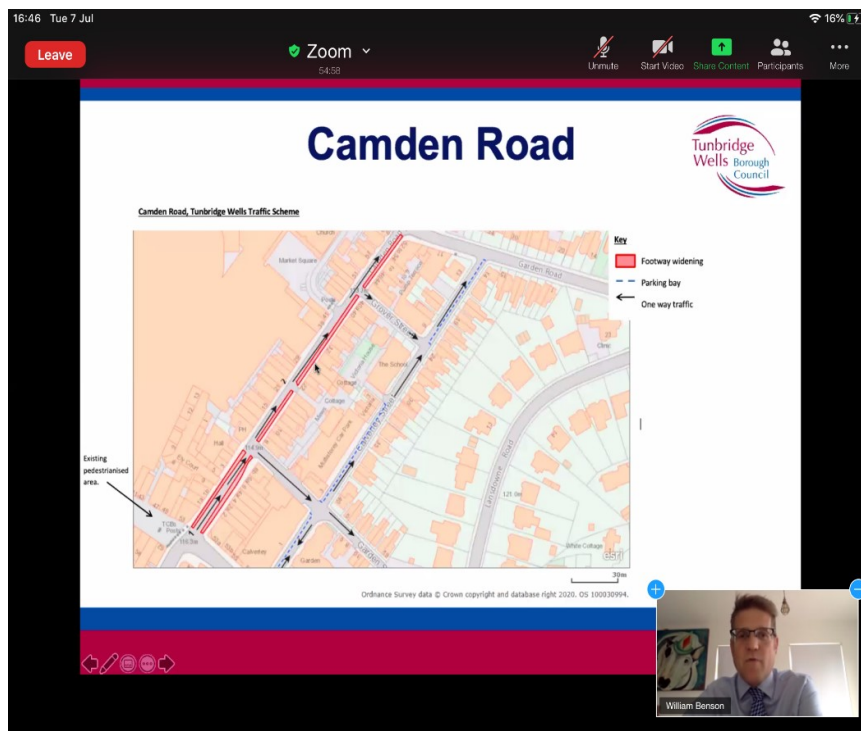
16:46 Tue 7 Jul

16%

Leave

Zoom

54:58

Unmute

Start Video

Share Content

Participants

More

Camden Road

Tunbridge Wells Borough Council

Camden Road, Tunbridge Wells Traffic Scheme

Key

Footway widening

Parking bay

One way traffic

Church

Market Square

Garden Road

The School

Cottage

Lansdowne Road

Clinic

White Cottage

Garden

Existing pedestrianised area.

30m

Ordnance Survey data © Crown copyright and database right 2020. OS 100030994.

William Benson